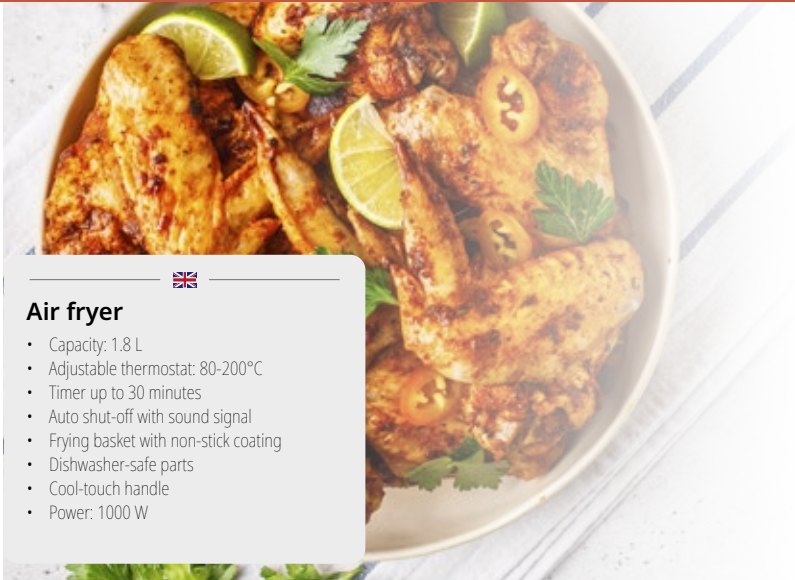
Air fryer

- Capacity: 1.8 L
- Adjustable thermostat: 80-200°C
- Timer up to 30 minutes
- Auto shut-off with sound signal
- Frying basket with non-stick coating
- Dishwasher-safe parts
- Cool-touch handle
- Power: 1000 W